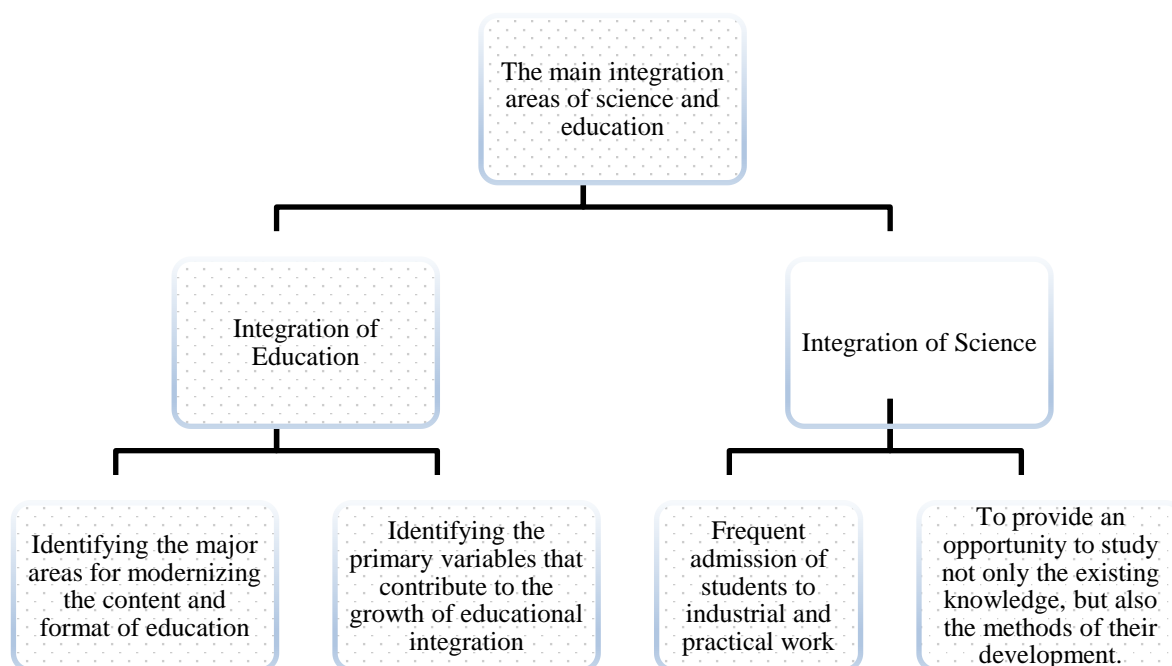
The main integration areas of science and education

Integration of Education

Integration of Science

Identifying the major areas for modernizing the content and format of education

Identifying the primary variables that contribute to the growth of educational integration

Frequent admission of students to industrial and practical work

To provide an opportunity to study not only the existing knowledge, but also the methods of their development.